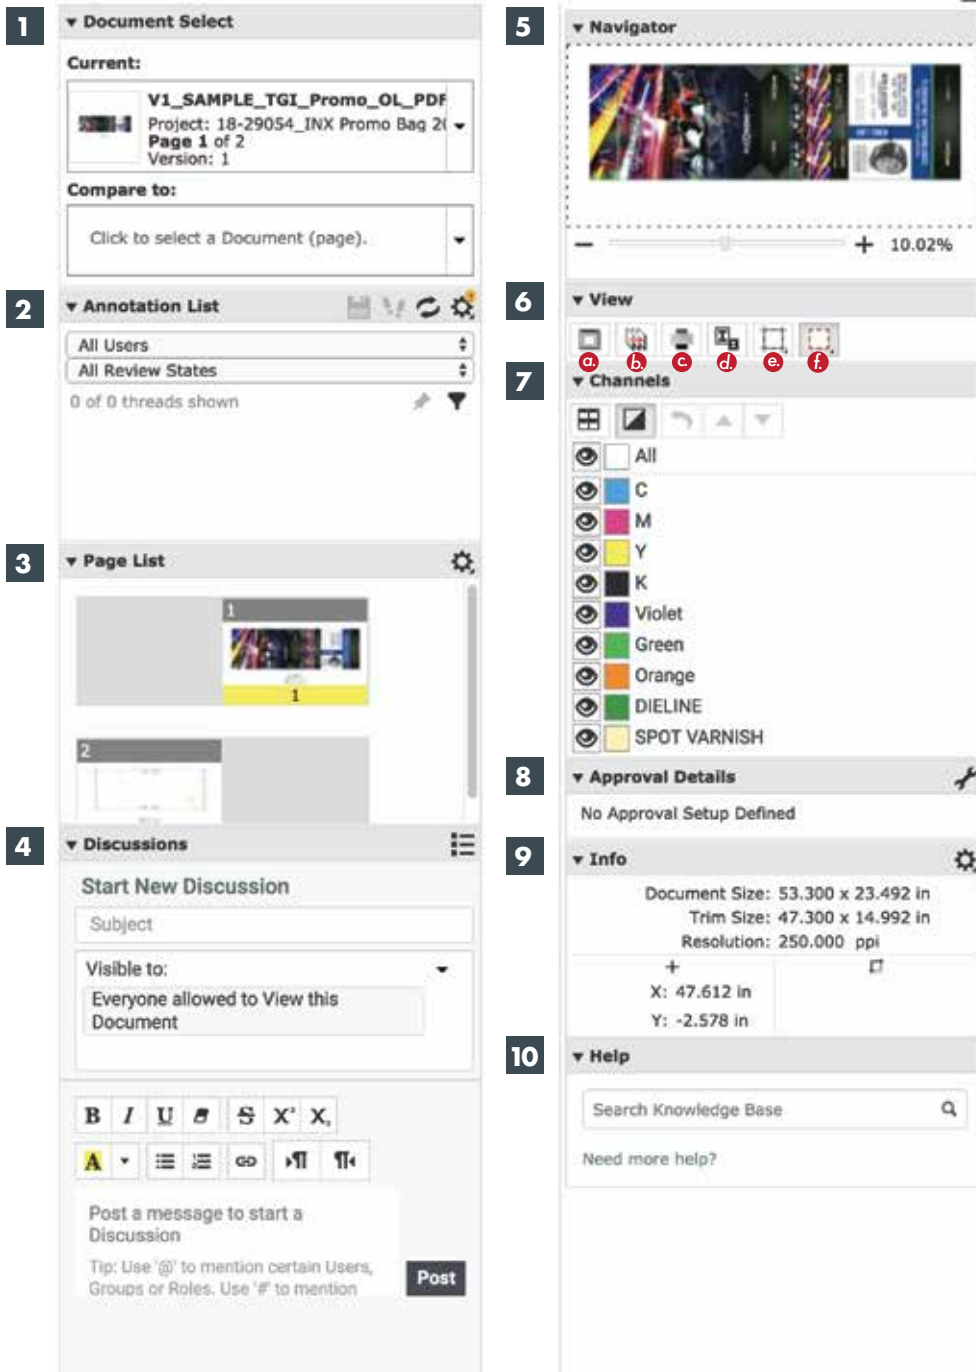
1

▾ Document Select

Current:

V1_SAMPLE_TGI_Promo_OL_PDF
Project: 18-29054_INX Promo Bag 2(
Page 1 of 2
Version: 1

Compare to:

Click to select a Document (page).

2

▾ Annotation List

All Users
All Review States
0 of 0 threads shown

3

▾ Page List

1
1
2

4

▾ Discussions

Start New Discussion
Subject
Visible to:
Everyone allowed to View this Document

B I U S X' X,
A

Post a message to start a Discussion
Tip: Use '@' to mention certain Users, Groups or Roles. Use '#' to mention

Post

5

▾ Navigator

− + 10.02%

6

▾ View

a. b. c. d. e. f.

7

▾ Channels

All
C
M
Y
K
Violet
Green
Orange
DIELINE
SPOT VARNISH

8

▾ Approval Details

No Approval Setup Defined

9

▾ Info

Document Size: 53.300 x 23.492 in
Trim Size: 47.300 x 14.992 in
Resolution: 250.000 ppi
+
X: 47.612 in
Y: -2.578 in

10

▾ Help

Search Knowledge Base

Need more help?